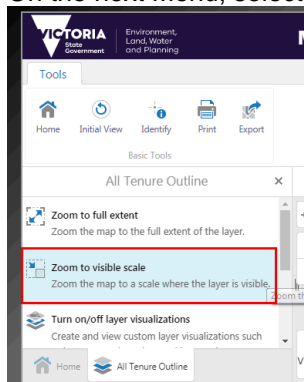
On the next menu, select

VICTORIA State Government

Environment, Land, Water and Planning

M

Tools

Home
Initial View
Identify
Print
Export

Basic Tools

All Tenure Outline

×

Zoom to full extent
Zoom the map to the full extent of the layer.

Zoom to visible scale
Zoom the map to a scale where the layer is visible.

Zoom th

Turn on/off layer visualizations
Create and view custom layer visualizations such

Home
All Tenure Outline